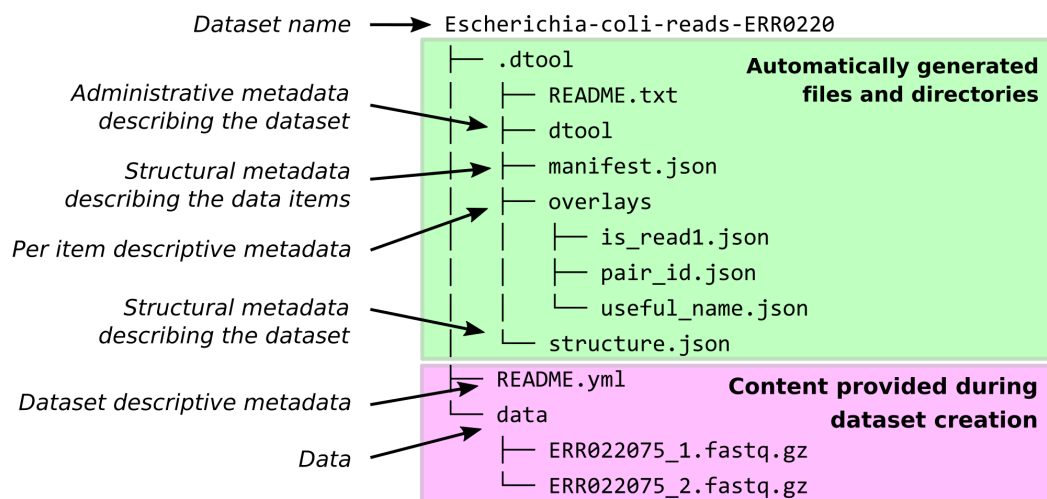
Dataset name → Escherichia-coli-reads-ERR0220

├── .dtool
│ ├── README.txt
│ ├── dtool
│ ├── manifest.json
│ ├── overlays
│ │ ├── is_read1.json
│ │ ├── pair_id.json
│ │ └── useful_name.json
│ └── structure.json
├── README.yml
└── data
 ├── ERR022075_1.fastq.gz
 └── ERR022075_2.fastq.gz

Automatically generated files and directories

Content provided during dataset creation

Administrative metadata describing the dataset

Structural metadata describing the data items

Per item descriptive metadata

Structural metadata describing the dataset

Dataset descriptive metadata

Data